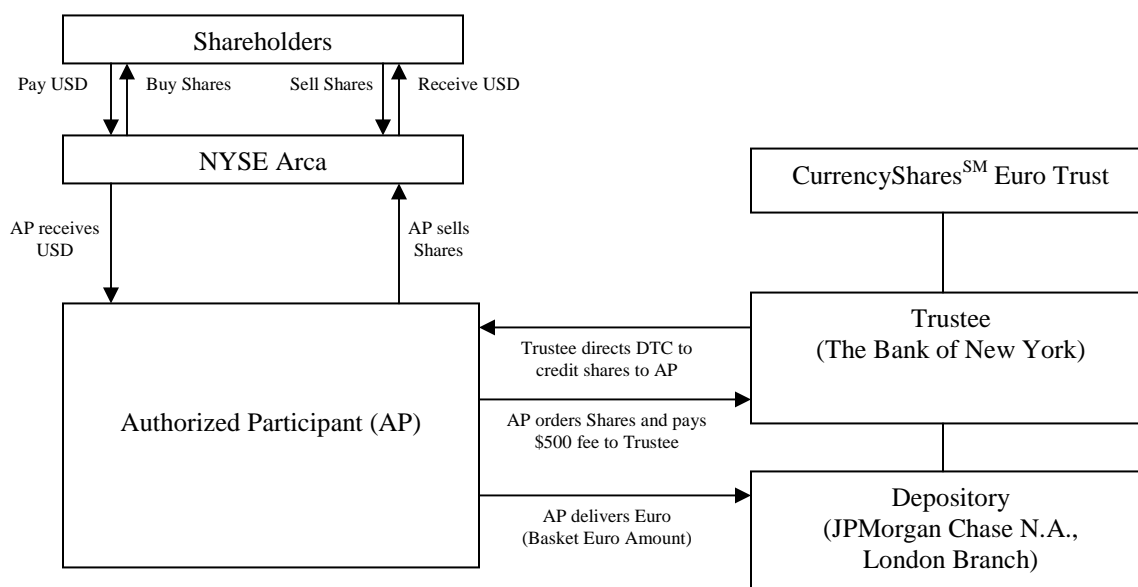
Shareholders

Pay USD

Buy Shares

Sell Shares

Receive USD

NYSE Arca

CurrencyShares$^{SM}$ Euro Trust

AP receives USD

AP sells Shares

Trustee (The Bank of New York)

Trustee directs DTC to credit shares to AP

Authorized Participant (AP)

AP orders Shares and pays \$500 fee to Trustee

AP delivers Euro (Basket Euro Amount)

Depository (JPMorgan Chase N.A., London Branch)